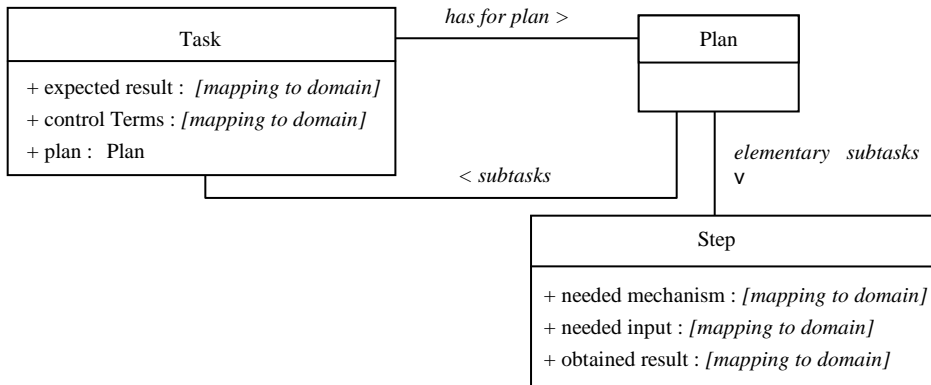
Task

+ expected result : [mapping to domain]
+ control Terms : [mapping to domain]
+ plan : Plan

has for plan >

Plan

< subtasks

elementary subtasks
v

Step

+ needed mechanism : [mapping to domain]
+ needed input : [mapping to domain]
+ obtained result : [mapping to domain]